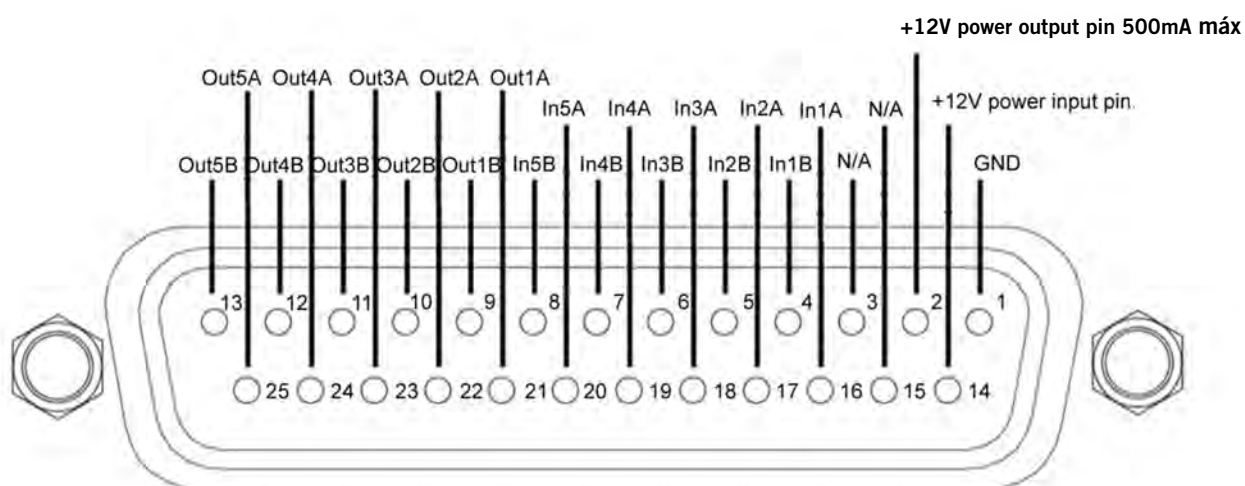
+12V power output pin 500mA máx

Out5A Out4A Out3A Out2A Out1A
In5A In4A In3A In2A In1A N/A +12V power input pin.

Out5B Out4B Out3B Out2B Out1B In5B In4B In3B In2B In1B N/A GND

13 12 11 10 9 8 7 6 5 4 3 2 1

25 24 23 22 21 20 19 18 17 16 15 14